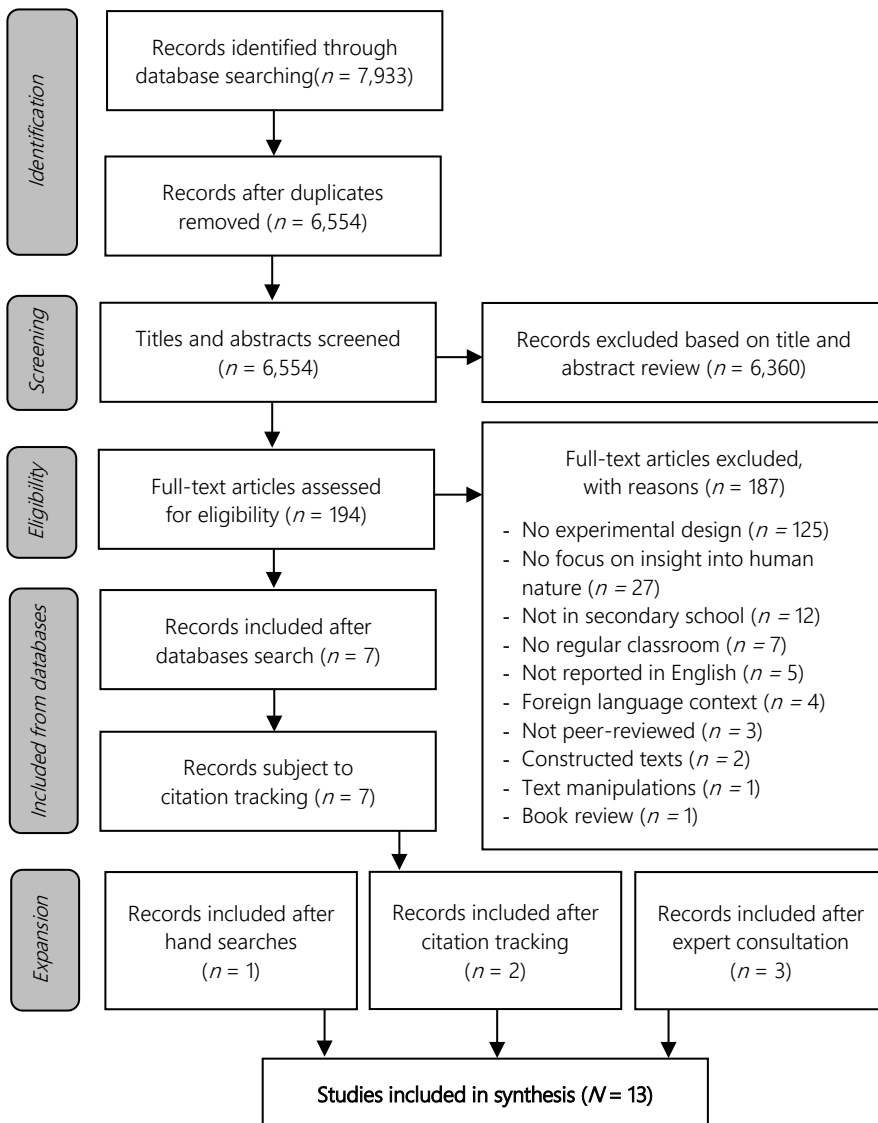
Identification

Records identified through database searching($n$ = 7,933)

Records after duplicates removed ($n$ = 6,554)

Screening

Titles and abstracts screened ($n$ = 6,554)

Records excluded based on title and abstract review ($n$ = 6,360)

Eligibility

Full-text articles assessed for eligibility ($n$ = 194)

Full-text articles excluded, with reasons ($n$ = 187)

- No experimental design ($n$ = 125)
- No focus on insight into human nature ($n$ = 27)
- Not in secondary school ($n$ = 12)
- No regular classroom ($n$ = 7)
- Not reported in English ($n$ = 5)
- Foreign language context ($n$ = 4)
- Not peer-reviewed ($n$ = 3)
- Constructed texts ($n$ = 2)
- Text manipulations ($n$ = 1)
- Book review ($n$ = 1)

Included from databases

Records included after databases search ($n$ = 7)

Records subject to citation tracking ($n$ = 7)

Expansion

Records included after hand searches ($n$ = 1)

Records included after citation tracking ($n$ = 2)

Records included after expert consultation ($n$ = 3)

Studies included in synthesis ($N$ = 13)